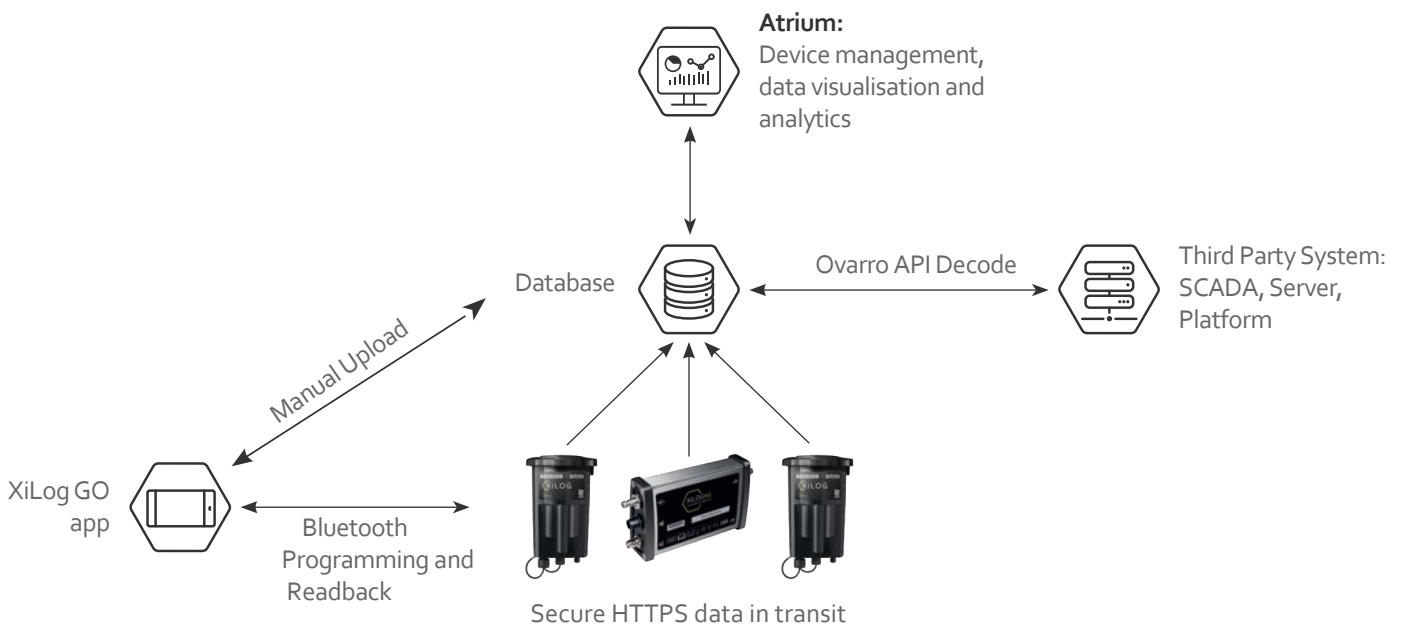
**Atrium:**
Device management, data visualisation and analytics

Database

Ovarro API Decode

Third Party System: SCADA, Server, Platform

Manual Upload

XiLog GO app

Bluetooth Programming and Readback

XiLOG

XiLOG

XiLOG

Secure HTTPS data in transit